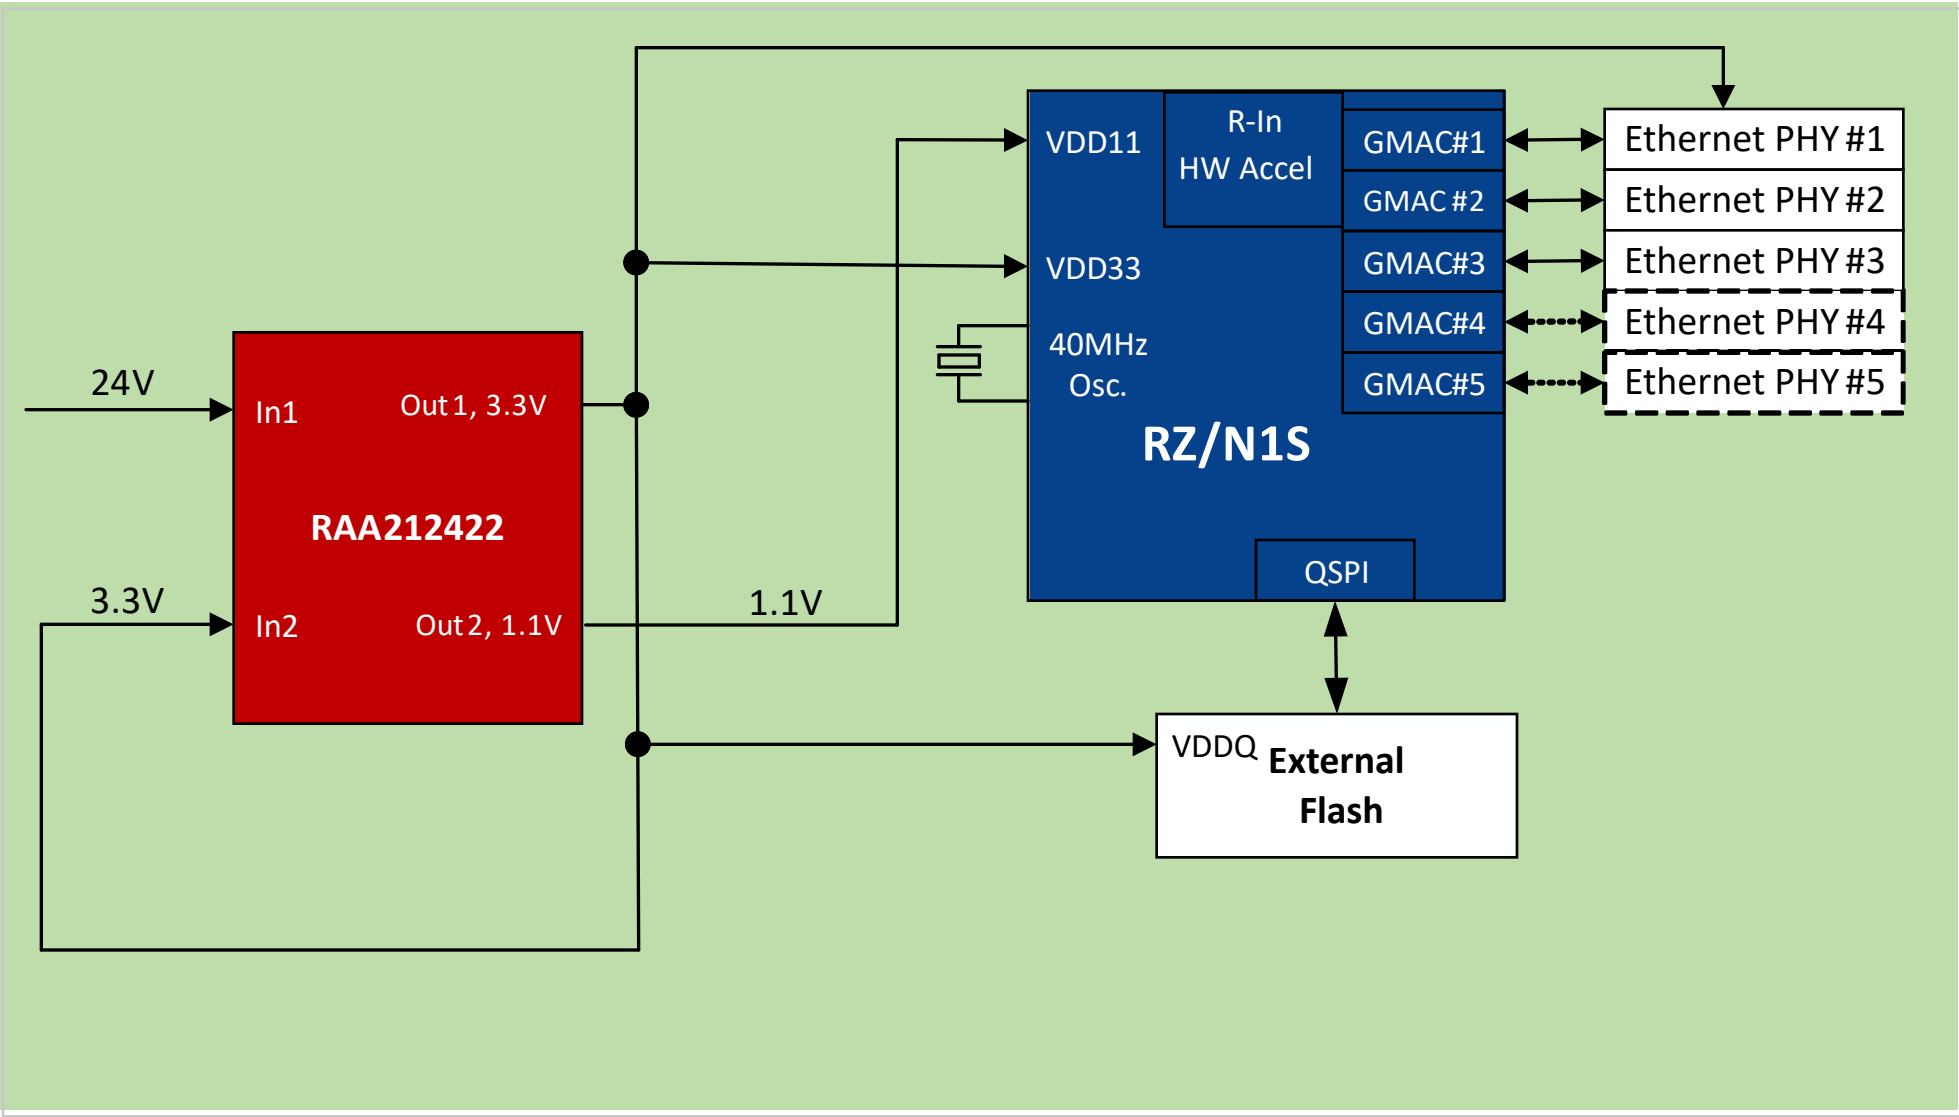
24V

In1

Out 1, 3.3V

RAA212422

3.3V

In2

Out 2, 1.1V

1.1V

VDD11

R-In HW Accel

VDD33

40MHz Osc.

RZ/N1S

QSPI

GMAC#1

GMAC #2

GMAC#3

GMAC#4

GMAC#5

Ethernet PHY #1

Ethernet PHY #2

Ethernet PHY #3

Ethernet PHY #4

Ethernet PHY #5

VDDQ

External Flash